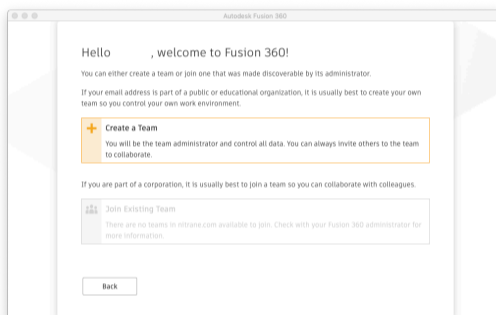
Autodesk Fusion 360

Hello , welcome to Fusion 360!

You can either create a team or join one that was made discoverable by its administrator.

If your email address is part of a public or educational organization, it is usually best to create your own team so you control your own work environment.

Create a Team

You will be the team administrator and control all data. You can always invite others to the team to collaborate.

If you are part of a corporation, it is usually best to join a team so you can collaborate with colleagues.

Join Existing Team

There are no teams in mitrane.com available to join. Check with your Fusion 360 administrator for more information.

Back